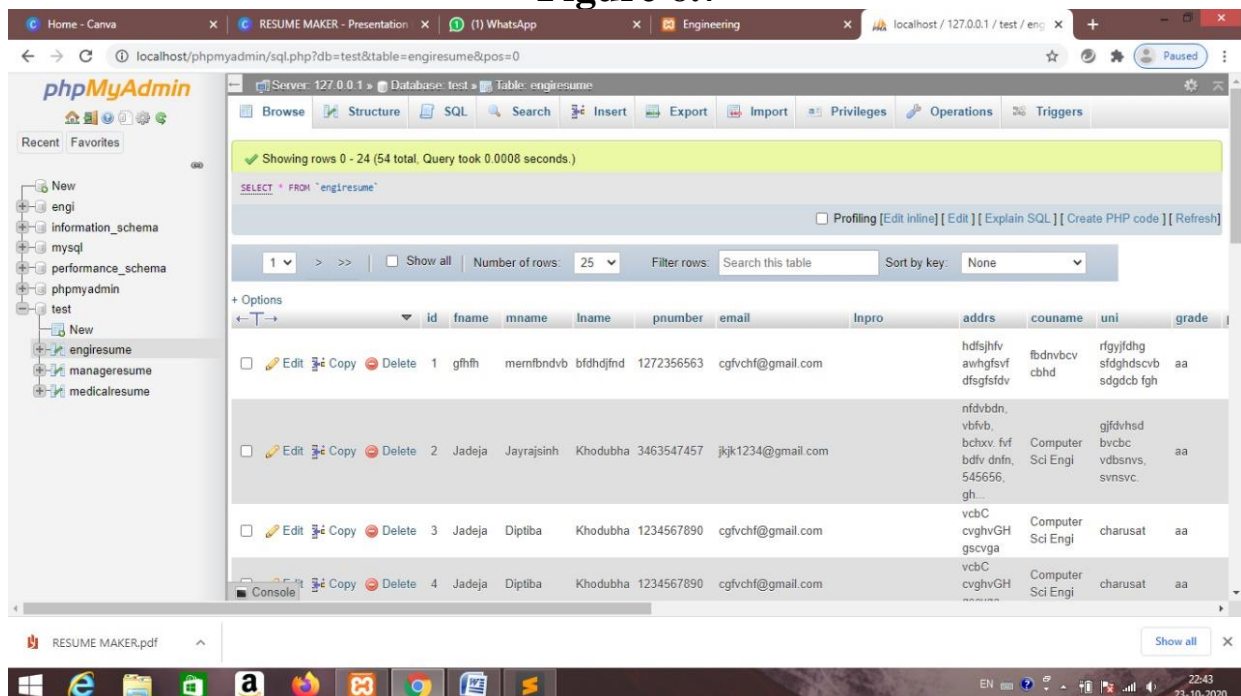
Figure 8:

Home - Canva | RESUME MAKER - Presentation | (1) WhatsApp | Engineering | localhost / 127.0.0.1 / test / eng

localhost/phpmyadmin/sql.php?db=test&table=engiresume&pos=0

Paused

phpMyAdmin

Recent Favorites

New
engi
information_schema
mysql
performance_schema
phpmyadmin
test
New
engiresume
manageresume
medicalresume

Server: 127.0.0.1 » Database: test » Table: engiresume

Browse Structure SQL Search Insert Export Import Privileges Operations Triggers

Showing rows 0 - 24 (54 total, Query took 0.0008 seconds.)

SELECT * FROM `engiresume`

Profiling [Edit inline] [ Edit ] [ Explain SQL ] [ Create PHP code ] [ Refresh]

1 > >> Show all Number of rows: 25 Filter rows: Search this table Sort by key: None

+ Options

| | id | fname | mname | lname | pnumber | email | lnpro | addrs | couname | uni | grade |
|---|---|---|---|---|---|---|---|---|---|---|---|
| Edit Copy Delete | 1 | gfhfh | mernfbndvb | bfdhdjfnd | 1272356563 | cgfvchf@gmail.com | | hdfsjhfv awhgfsvf dfsgfsfdv | fbdnvbcv cbhd | rfgyjfdhg sfdghdscvb sdgdcb fgh | aa |
| Edit Copy Delete | 2 | Jadeja | Jayrajsinh | Khodubha | 3463547457 | jkjk1234@gmail.com | | nfdvbdn, vbfvb, bchxv. fvf bdfv dnfn, 545656, gh... | Computer Sci Engi | gjfdvhsd bvcbc vdbsnvs, svnsvc. | aa |
| Edit Copy Delete | 3 | Jadeja | Diptiba | Khodubha | 1234567890 | cgfvchf@gmail.com | | vcbC cvghvGH gscvga | Computer Sci Engi | charusat | aa |
| Edit Copy Delete | 4 | Jadeja | Diptiba | Khodubha | 1234567890 | cgfvchf@gmail.com | | vcbC cvghvGH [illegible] | Computer Sci Engi | charusat | aa |

Console

RESUME MAKER.pdf

Show all

EN 22:43 23-10-2020